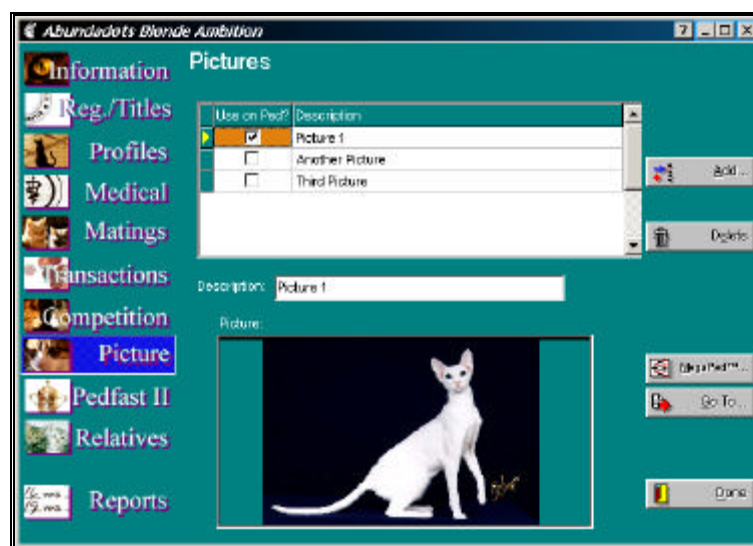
Abundadots Blonde Ambition

Information
Reg./Titles
Profiles
Medical
Matings
Transactions
Competition
Picture
Pedfast II
Relatives
Reports

Pictures

| Use on Ped? | Description |
|---|---|
| ☑ | Picture 1 |
| ☐ | Another Picture |
| ☐ | Third Picture |

Add...
Delete

Description: Picture 1

Picture:

MegaPed™...
Go To...
Done